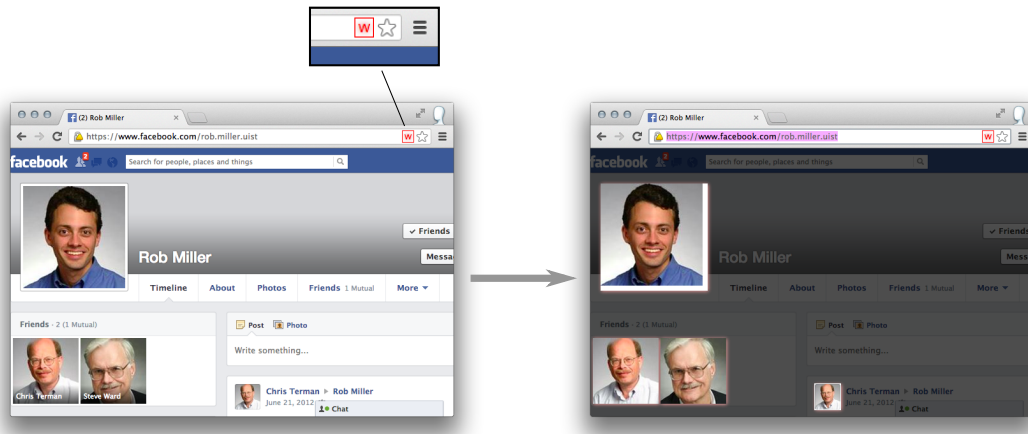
W

(2) Rob Miller
https://www.facebook.com/rob.miller.uist
W
facebook 2
Search for people, places and things
✔ Friends
Rob Miller
Messa
Timeline
About
Photos
Friends 1 Mutual
More
Friends · 2 (1 Mutual)
Post
Photo
Write something...
Chris Terman
Steve Ward
Chris Terman ▸ Rob Miller
June 21, 2012
Chat

(2) Rob Miller
https://www.facebook.com/rob.miller.uist
W
facebook
Search for people, places and things
✔ Friends
Rob Miller
Mess
Timeline
About
Photos
Friends 1 Mutual
More
Friends · 2 (1 Mutual)
Post
Photo
Write something...
Chris Terman ▸ Rob Miller
June 21, 2012
Chat